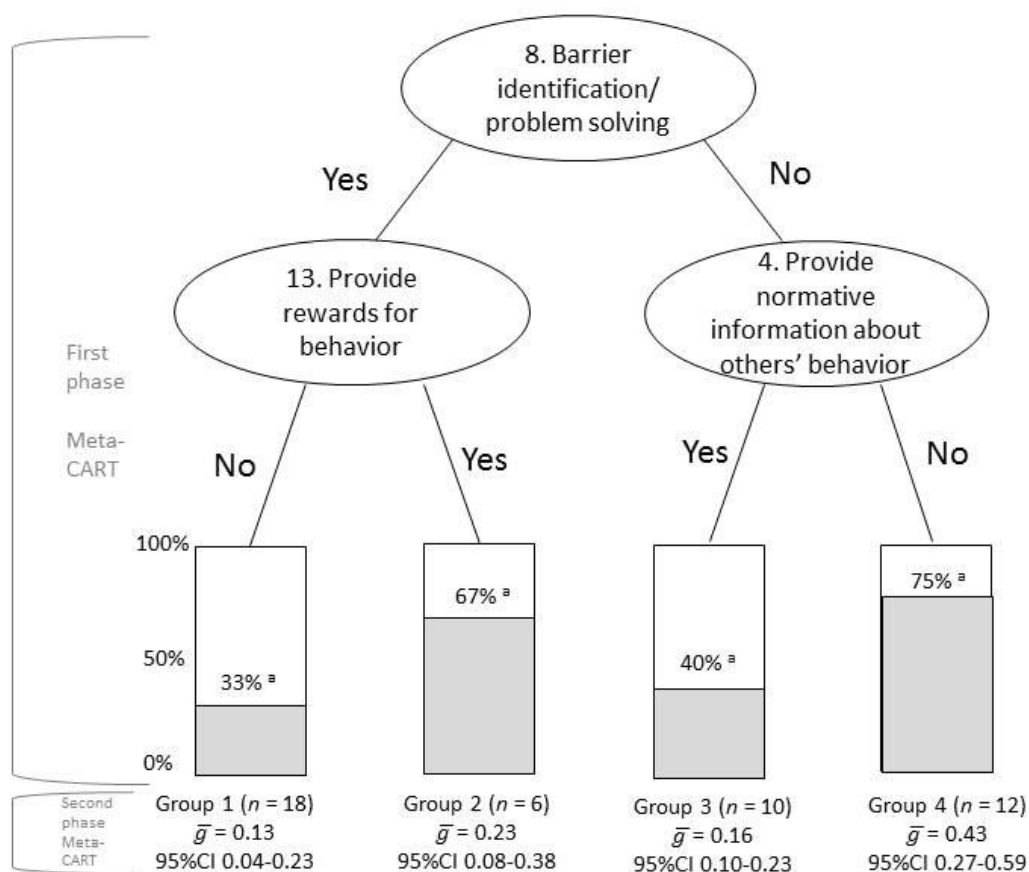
8. Barrier identification/ problem solving

Yes

No

13. Provide rewards for behavior

4. Provide normative information about others' behavior

First phase

Meta-CART

No

Yes

Yes

No

100%

50%

0%

33% ª

67% ª

40% ª

75% ª

Second phase Meta-CART

Group 1 ($n$ = 18)
$\bar{g}$ = 0.13
95%CI 0.04-0.23

Group 2 ($n$ = 6)
$\bar{g}$ = 0.23
95%CI 0.08-0.38

Group 3 ($n$ = 10)
$\bar{g}$ = 0.16
95%CI 0.10-0.23

Group 4 ($n$ = 12)
$\bar{g}$ = 0.43
95%CI 0.27-0.59